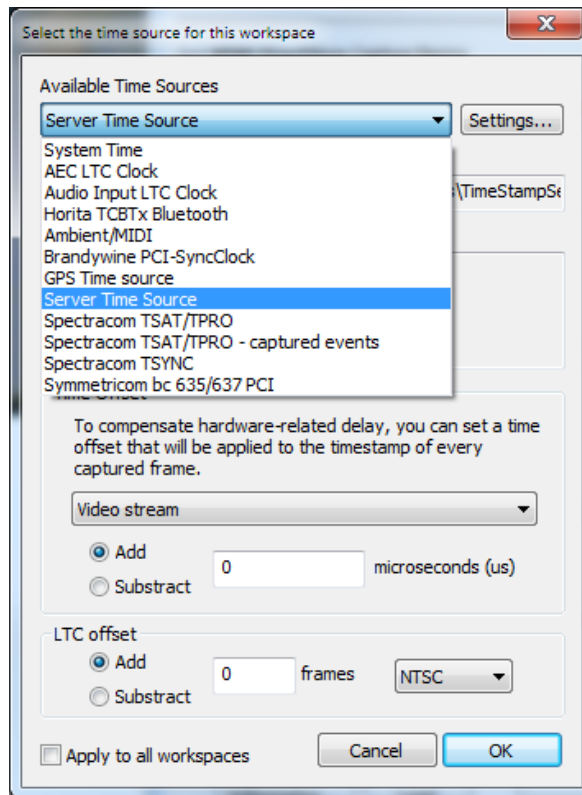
Select the time source for this workspace

Available Time Sources

Server Time Source

Settings...

System Time
AEC LTC Clock
Audio Input LTC Clock
Horita TCBTx Bluetooth
Ambient/MIDI
Brandywine PCI-SyncClock
GPS Time source
Server Time Source
Spectracom TSAT/TPRO
Spectracom TSAT/TPRO - captured events
Spectracom TSYNC
Symmetricom bc 635/637 PCI

\TimeStampSe

Time Offset

To compensate hardware-related delay, you can set a time offset that will be applied to the timestamp of every captured frame.

Video stream

Add

Substract

0

microseconds (us)

LTC offset

Add

Substract

0

frames

NTSC

Apply to all workspaces

Cancel

OK